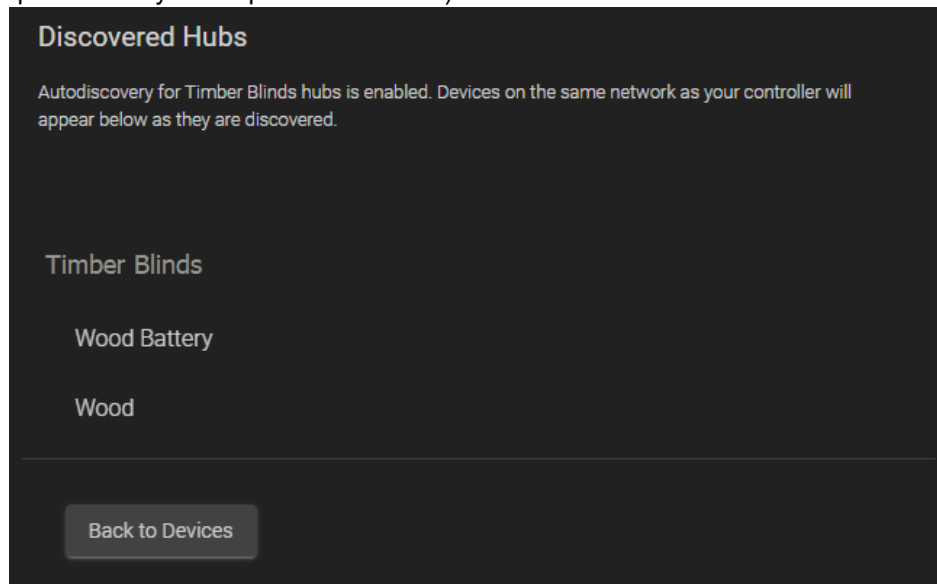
Discovered Hubs

Autodiscovery for Timber Blinds hubs is enabled. Devices on the same network as your controller will appear below as they are discovered.

Timber Blinds

Wood Battery

Wood

Back to Devices